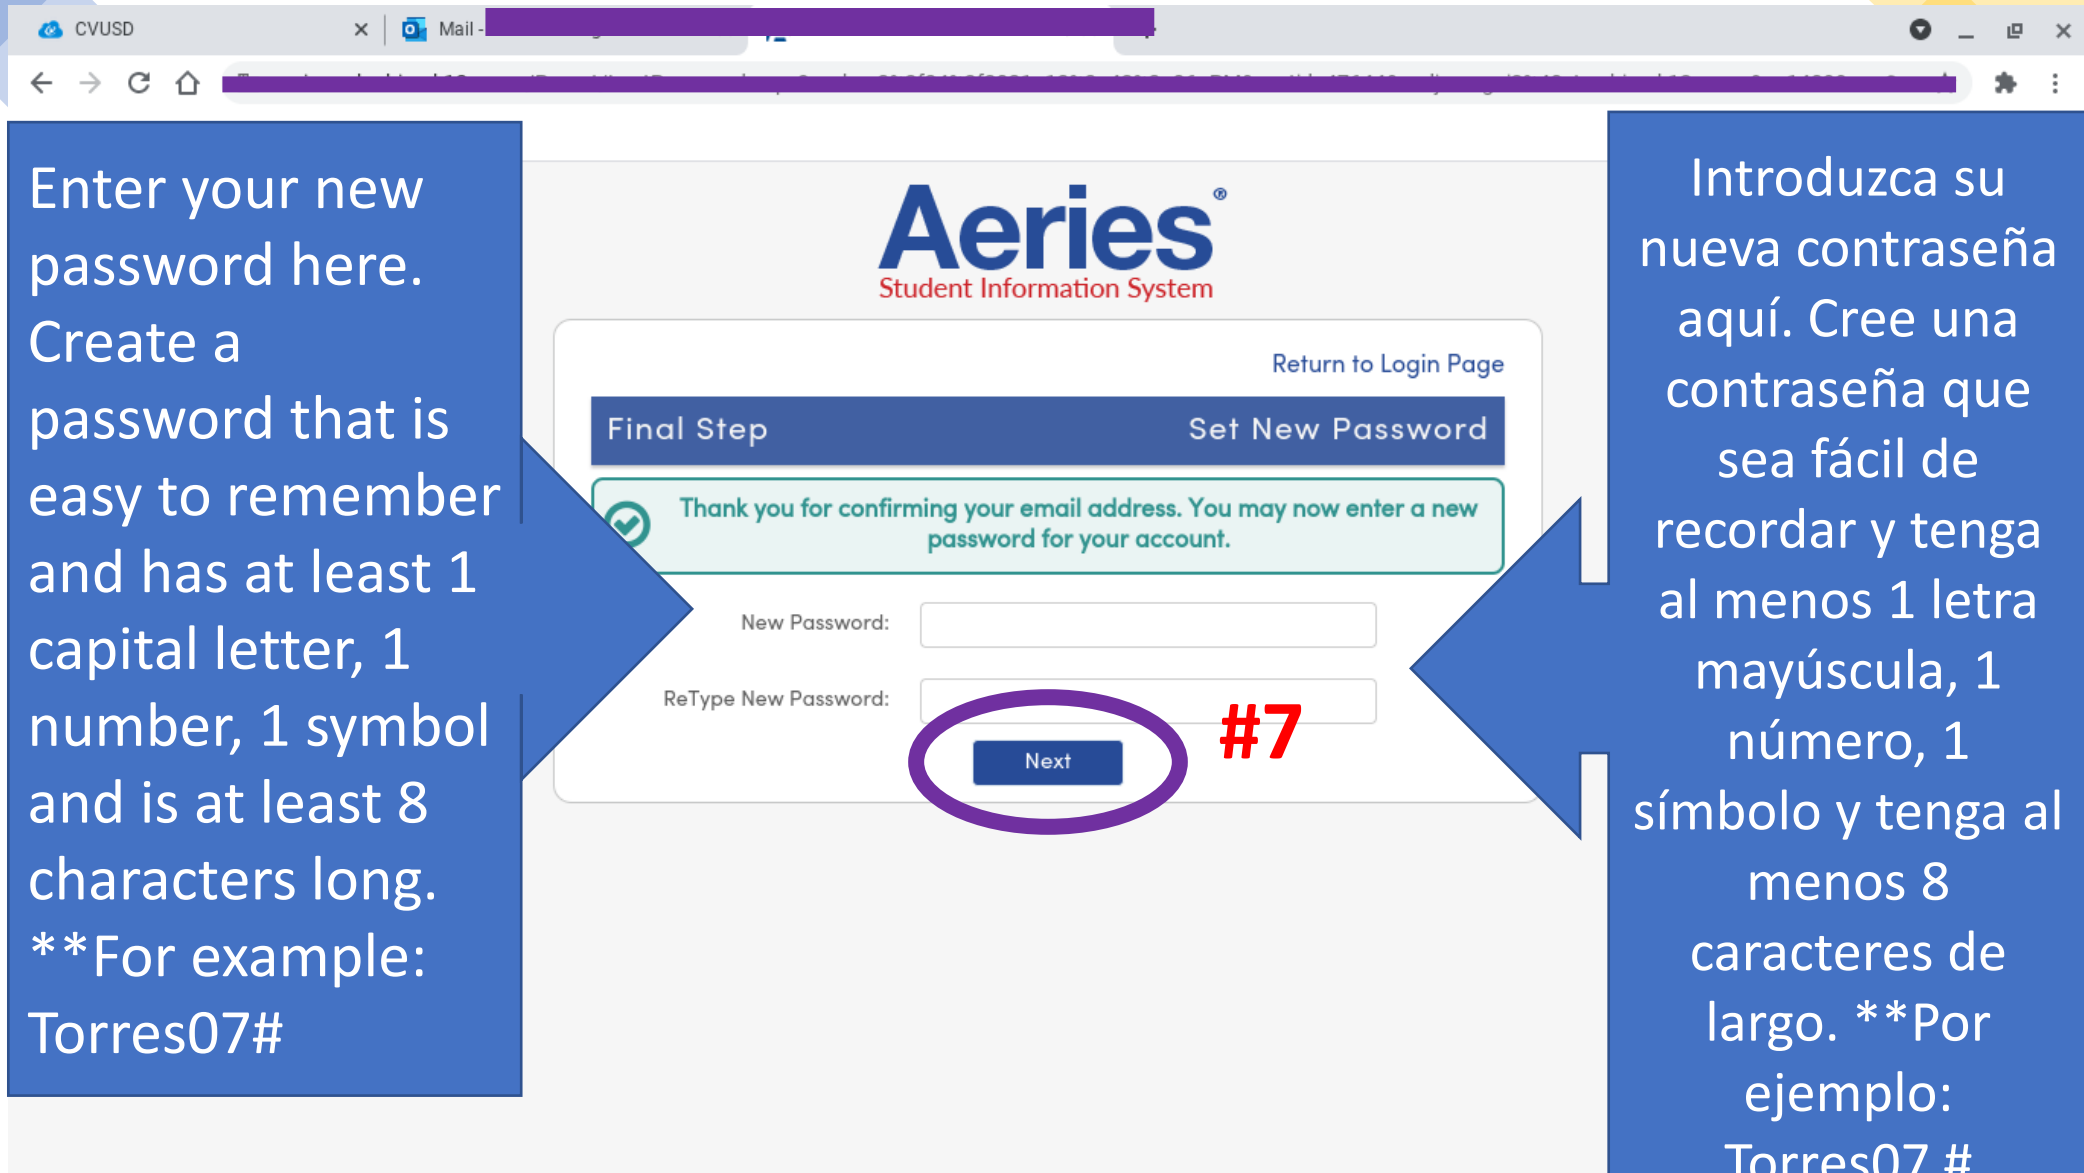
CVUSD ×
Mail -

Enter your new password here. Create a password that is easy to remember and has at least 1 capital letter, 1 number, 1 symbol and is at least 8 characters long. **For example: Torres07#

Aeries®
Student Information System

Return to Login Page

Final Step Set New Password

Thank you for confirming your email address. You may now enter a new password for your account.

New Password:

ReType New Password:

Next

#7

Introduzca su nueva contraseña aquí. Cree una contraseña que sea fácil de recordar y tenga al menos 1 letra mayúscula, 1 número, 1 símbolo y tenga al menos 8 caracteres de largo. **Por ejemplo: Torres07 #